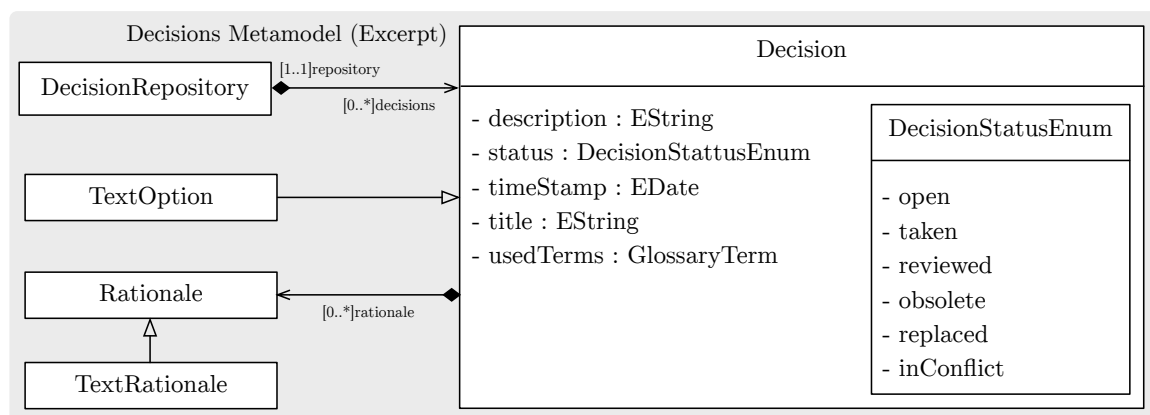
Decisions Metamodel (Excerpt)

DecisionRepository

[1..1]repository

[0..*]decisions

Decision

- description : EString
- status : DecisionStattusEnum
- timeStamp : EDate
- title : EString
- usedTerms : GlossaryTerm

DecisionStatusEnum

- open
- taken
- reviewed
- obsolete
- replaced
- inConflict

TextOption

Rationale

[0..*]rationale

TextRationale